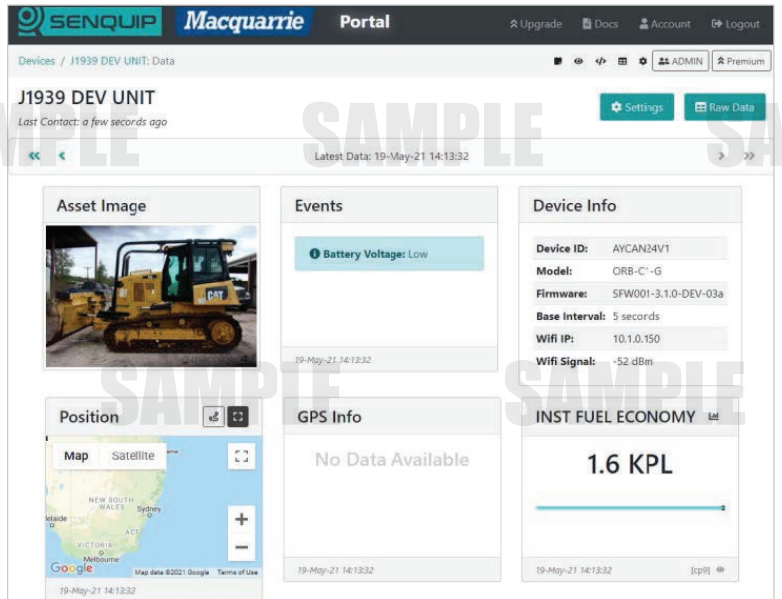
SENQUIP Macquarrie Portal

Upgrade Docs Account Logout

Devices / J1939 DEV UNIT: Data

ADMIN Premium

J1939 DEV UNIT
Last Contact: a few seconds ago

Settings Raw Data

SAMPLE SAMPLE SAMPLE

« ‹ Latest Data: 19-May-21 14:13:32 › »

Asset Image

CAT

Events

Battery Voltage: Low

19-May-21 14:13:32

Device Info

| Device ID: | AYCAN24V1 |
|---|---|
| Model: | ORB-C'-G |
| Firmware: | SFW001-3.1.0-DEV-03a |
| Base Interval: | 5 seconds |
| Wifi IP: | 10.1.0.150 |
| Wifi Signal: | -52 dBm |

SAMPLE SAMPLE

Position

Map Satellite

NEW SOUTH WALES Sydney
Adelaide ACT
VICTORIA Melbourne

Google Map data ©2021 Google Terms of Use

19-May-21 14:13:32

GPS Info

No Data Available

19-May-21 14:13:32

INST FUEL ECONOMY

1.6 KPL

19-May-21 14:13:32 [cp9]